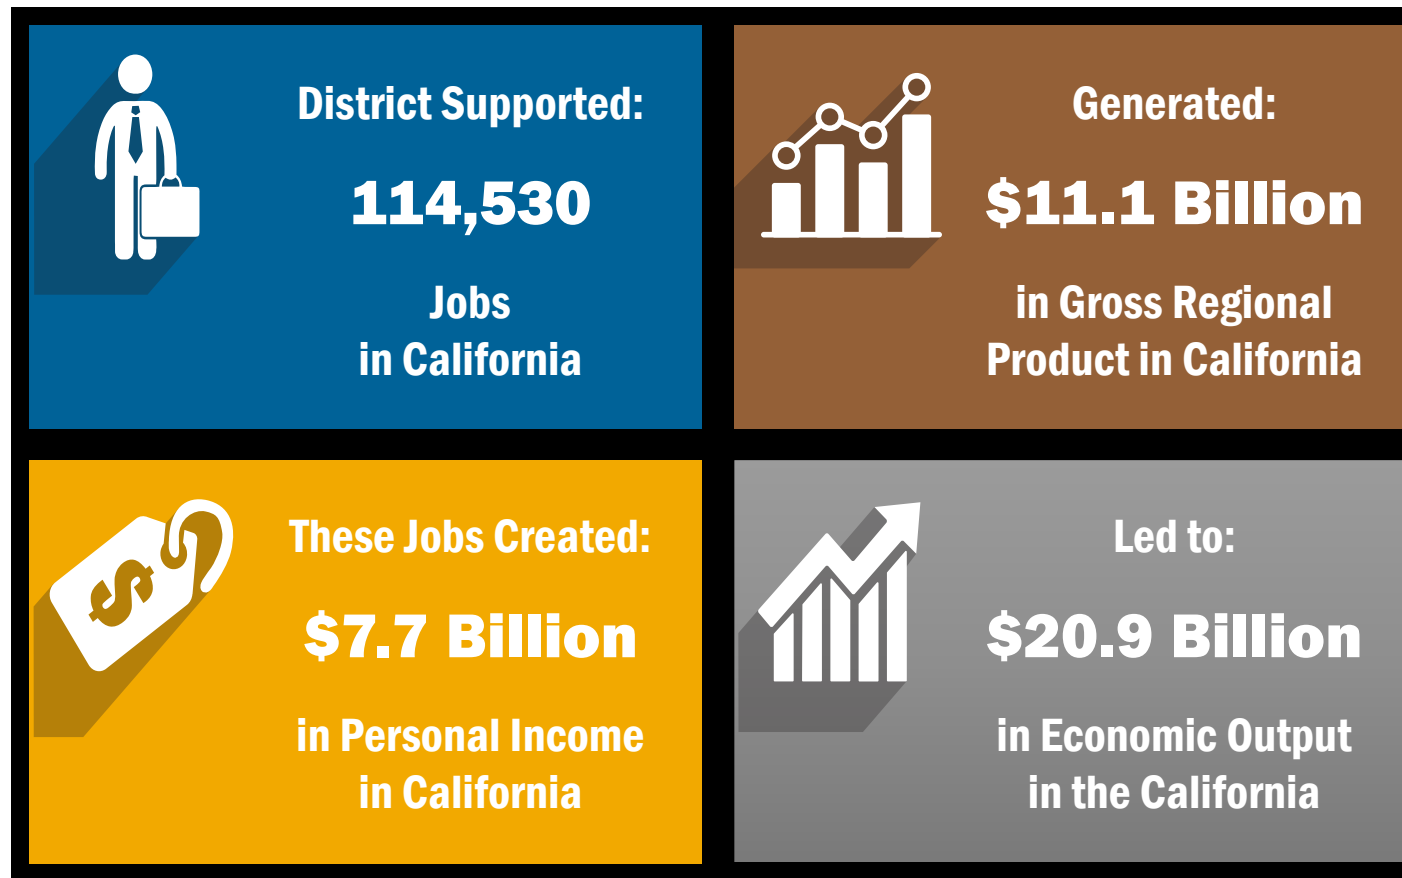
District Supported:

114,530

Jobs
in California

Generated:

$11.1 Billion

in Gross Regional Product in California

These Jobs Created:

$7.7 Billion

in Personal Income in California

Led to:

$20.9 Billion

in Economic Output in the California